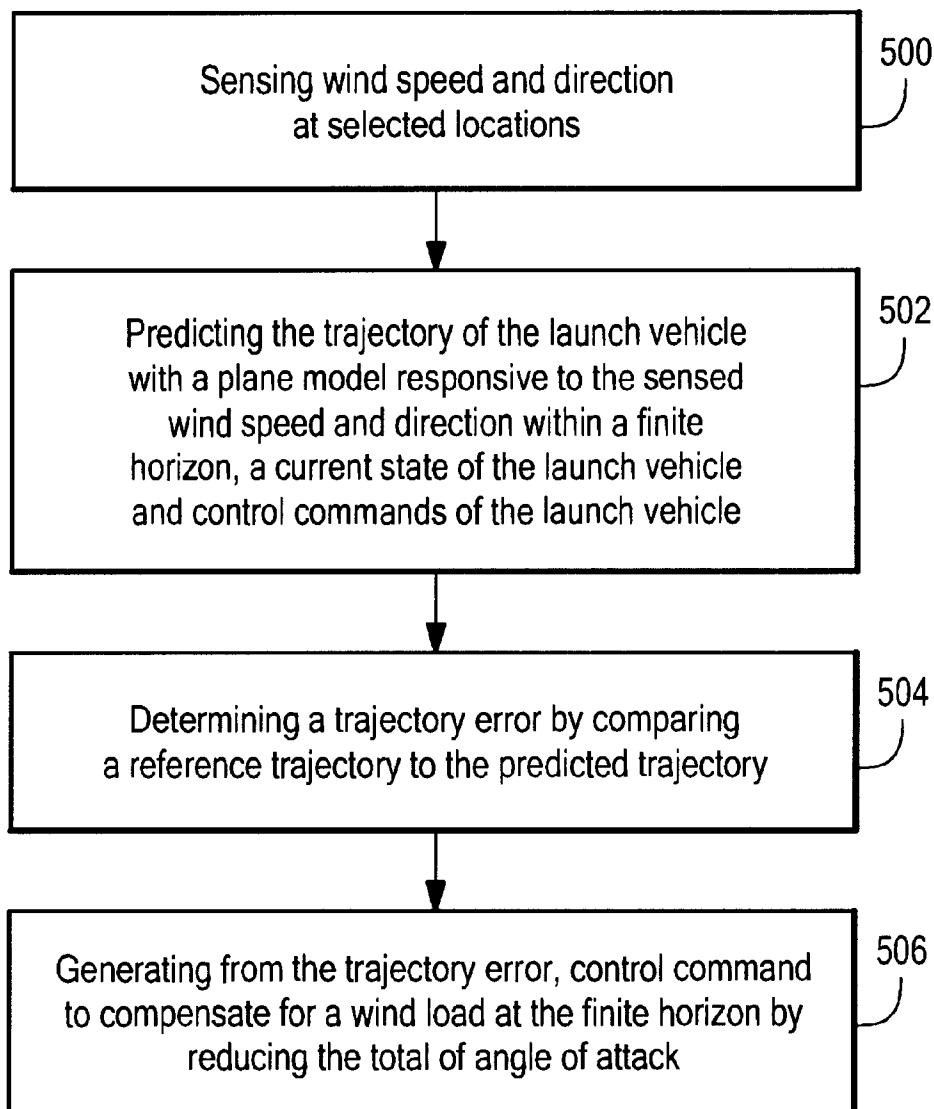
Sensing wind speed and direction at selected locations

500

Predicting the trajectory of the launch vehicle with a plane model responsive to the sensed wind speed and direction within a finite horizon, a current state of the launch vehicle and control commands of the launch vehicle

502

Determining a trajectory error by comparing a reference trajectory to the predicted trajectory

504

Generating from the trajectory error, control command to compensate for a wind load at the finite horizon by reducing the total of angle of attack

506